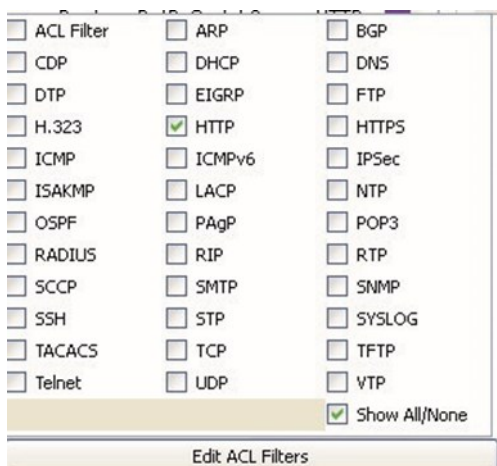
| | | |
|---|---|---|
| ACL Filter | ARP | BGP |
| CDP | DHCP | DNS |
| DTP | EIGRP | FTP |
| H.323 | HTTP | HTTPS |
| ICMP | ICMPv6 | IPSec |
| ISAKMP | LACP | NTP |
| OSPF | PAgP | POP3 |
| RADIUS | RIP | RTP |
| SCCP | SMTP | SNMP |
| SSH | STP | SYSLOG |
| TACACS | TCP | TFTP |
| Telnet | UDP | VTP |
| | | Show All/None |

Edit ACL Filters